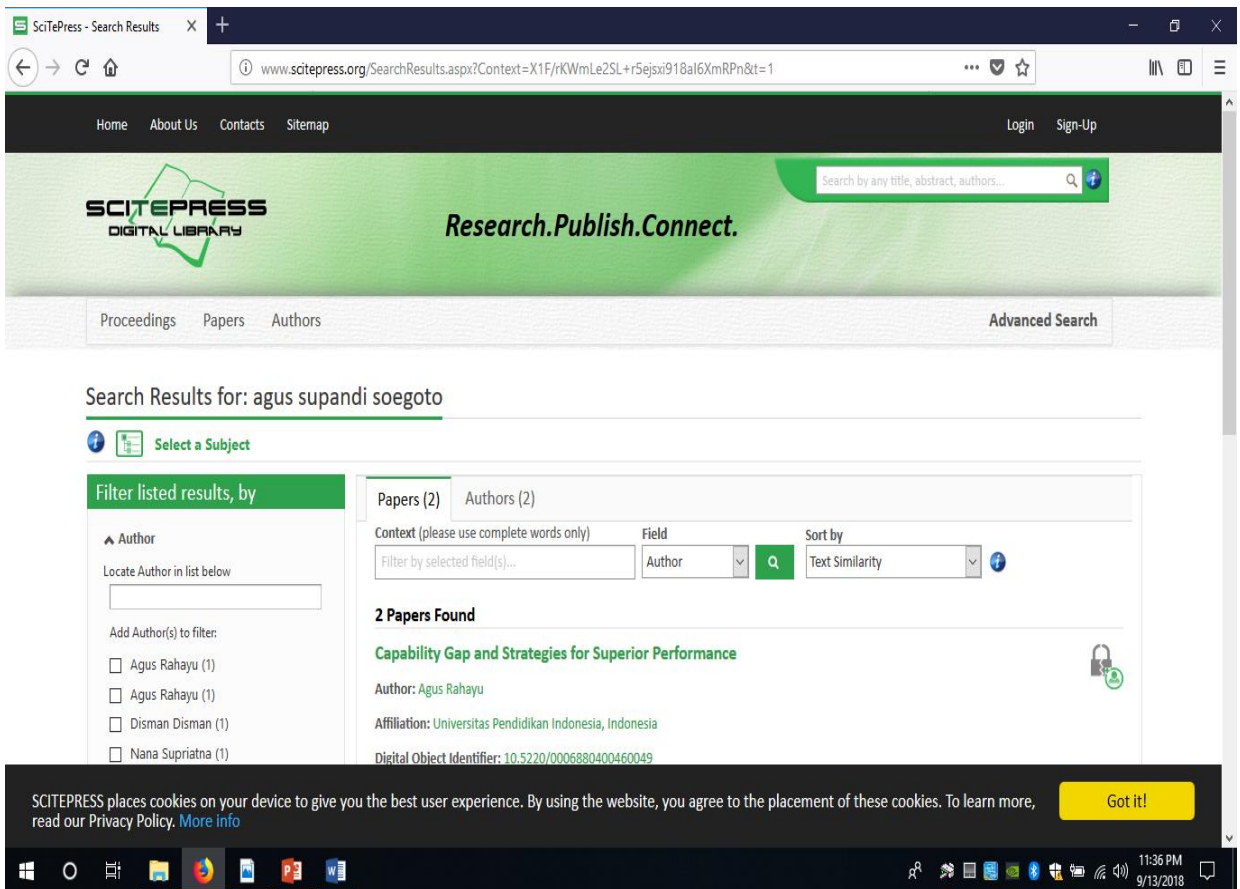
SciTePress - Search Results

www.scitepress.org/SearchResults.aspx?Context=X1F/rKWmLe2SL+r5ejsxi918al6XmRPn&t=1

Home About Us Contacts Sitemap

Login Sign-Up

Search by any title, abstract, authors...

SCITEPRESS DIGITAL LIBRARY

Research.Publish.Connect.

Proceedings Papers Authors

Advanced Search

Search Results for: agus supandi soegoto

Select a Subject

Filter listed results, by

Author

Locate Author in list below

Add Author(s) to filter:

Agus Rahayu (1)

Agus Rahayu (1)

Disman Disman (1)

Nana Supriatna (1)

Papers (2) Authors (2)

Context (please use complete words only)

Filter by selected field(s)...

Field

Author

Sort by

Text Similarity

2 Papers Found

Capability Gap and Strategies for Superior Performance

Author: Agus Rahayu

Affiliation: Universitas Pendidikan Indonesia, Indonesia

Digital Object Identifier: 10.5220/0006880400460049

SCITEPRESS places cookies on your device to give you the best user experience. By using the website, you agree to the placement of these cookies. To learn more, read our Privacy Policy. More info

Got it!

11:36 PM
9/13/2018